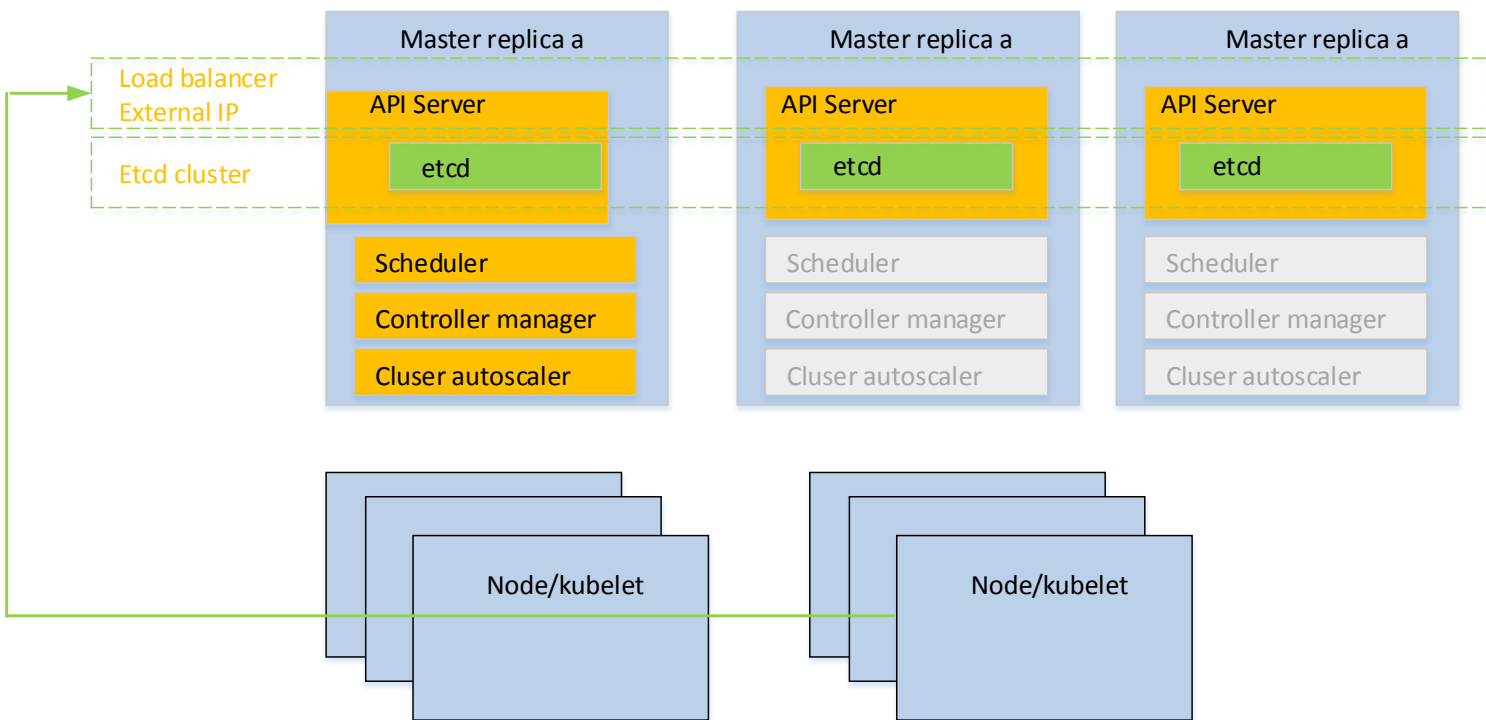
Load balancer
External IP

Etcd cluster

Master replica a

API Server

etcd

Scheduler

Controller manager

Cluser autoscaler

Master replica a

API Server

etcd

Scheduler

Controller manager

Cluser autoscaler

Master replica a

API Server

etcd

Scheduler

Controller manager

Cluser autoscaler

Node/kubelet

Node/kubelet